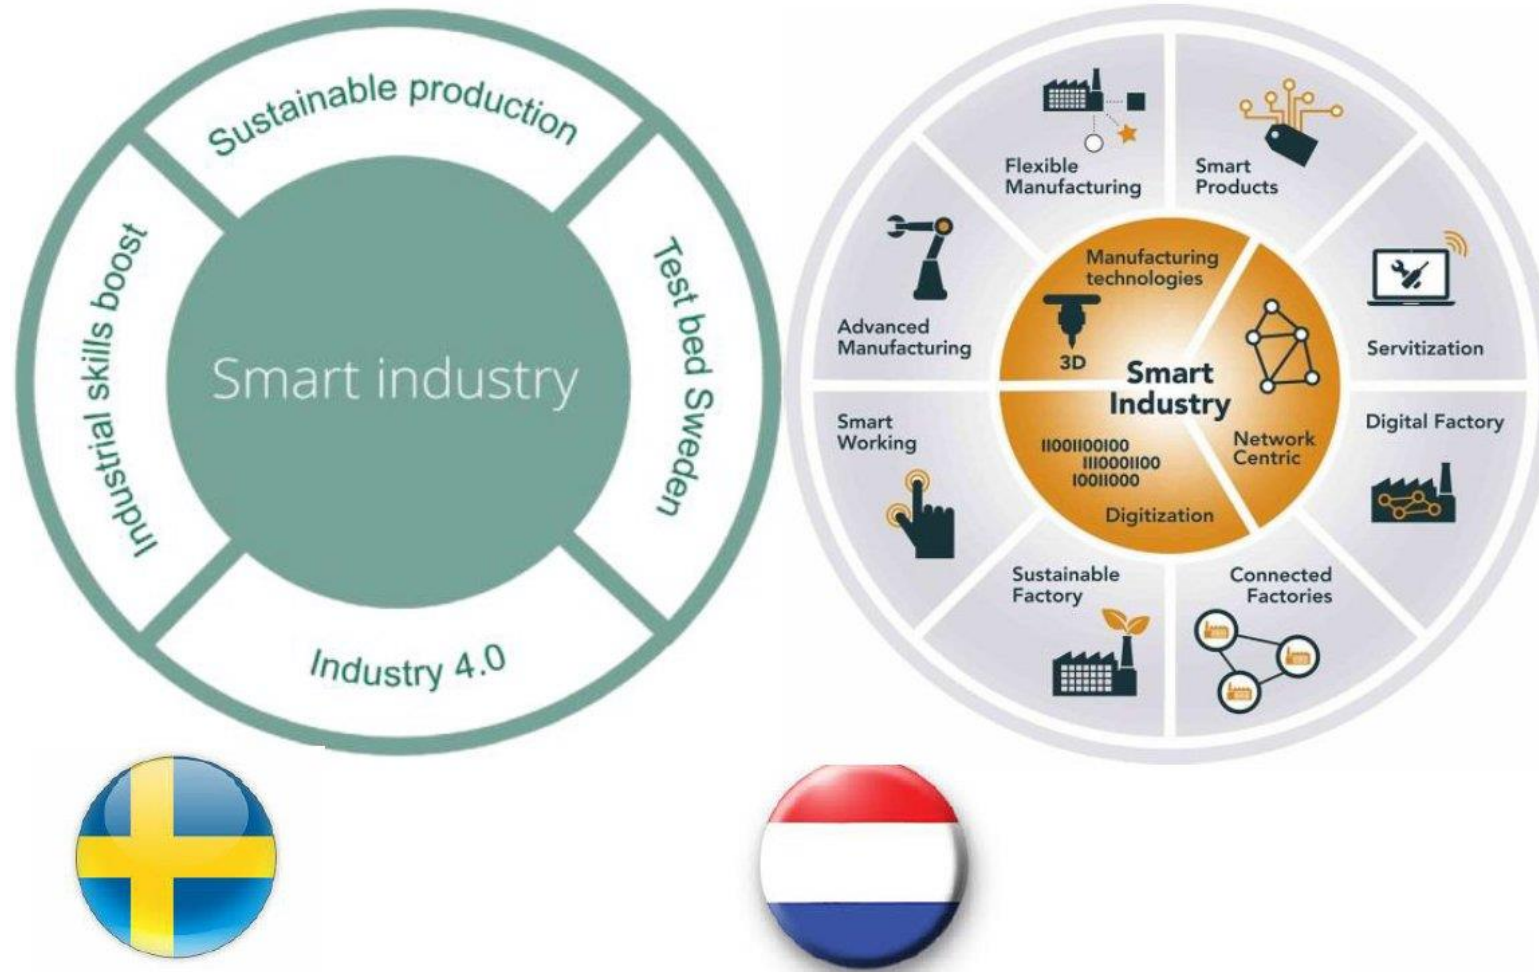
Sustainable production

Industrial skills boost

Smart industry

Test bed Sweden

Industry 4.0

Flexible Manufacturing

Smart Products

Advanced Manufacturing

Manufacturing technologies

3D

Smart Industry

Servitization

Network Centric

Smart Working

11001100100
1110001100
10011000

Digitization

Digital Factory

Sustainable Factory

Connected Factories